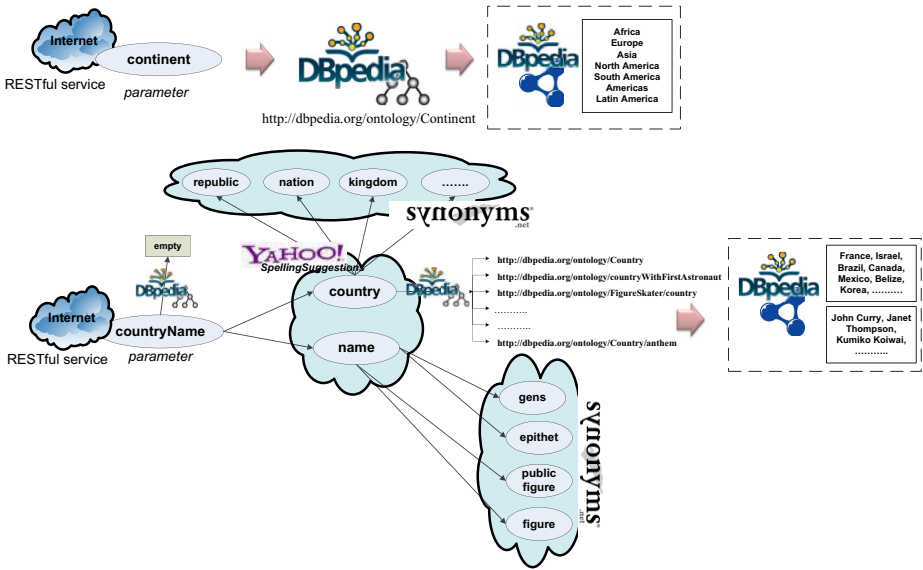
Internet

continent

RESTful service

parameter

DBpedia

http://dbpedia.org/ontology/Continent

DBpedia

Africa
Europe
Asia
North America
South America
Americas
Latin America

republic

nation

kingdom

…….

synonyms.net

empty

YAHOO!
SpellingSuggestions

DBpedia

Internet

countryName

RESTful service

parameter

country

name

DBpedia

http://dbpedia.org/ontology/Country
http://dbpedia.org/ontology/countryWithFirstAstronaut
http://dbpedia.org/ontology/FigureSkater/country
…………
…………
http://dbpedia.org/ontology/Country/anthem

DBpedia

France, Israel, Brazil, Canada, Mexico, Belize, Korea, ……….

John Curry, Janet Thompson, Kumiko Koiwai, ……….

gens

epithet

public figure

figure

synonyms.net